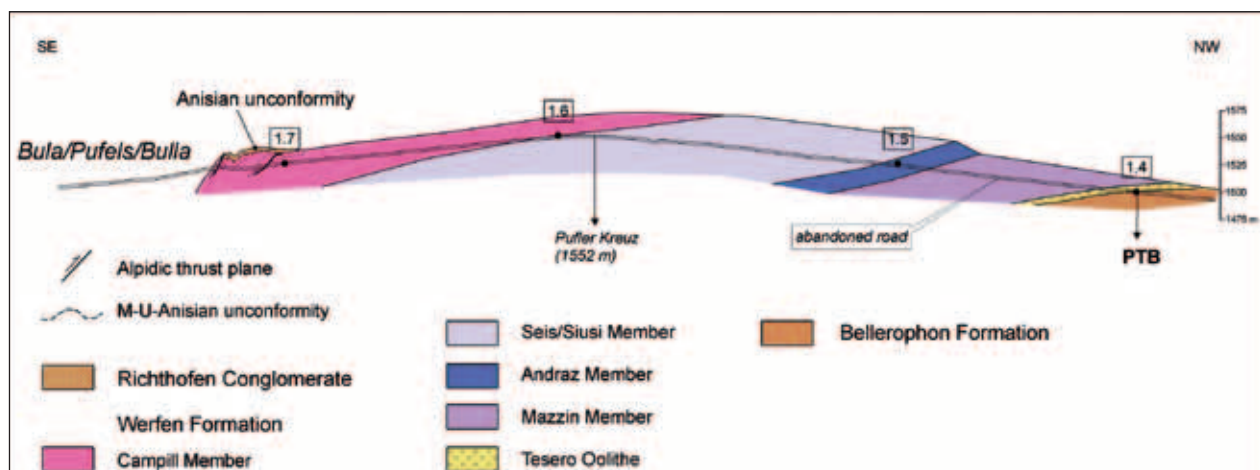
SE

NW

Anisian unconformity

Bula/Pufels/Bulla

1.7

1.6

1.5

1.4

1575
1550
1525
1500
1475 m

Pufler Kreuz (1552 m)

abandoned road

PTB

Alpidic thrust plane

M-U-Anisian unconformity

Richthofen Conglomerate

Werfen Formation

Campill Member

Seis/Siusi Member

Andraz Member

Mazzin Member

Tesero Oolithe

Bellerophon Formation